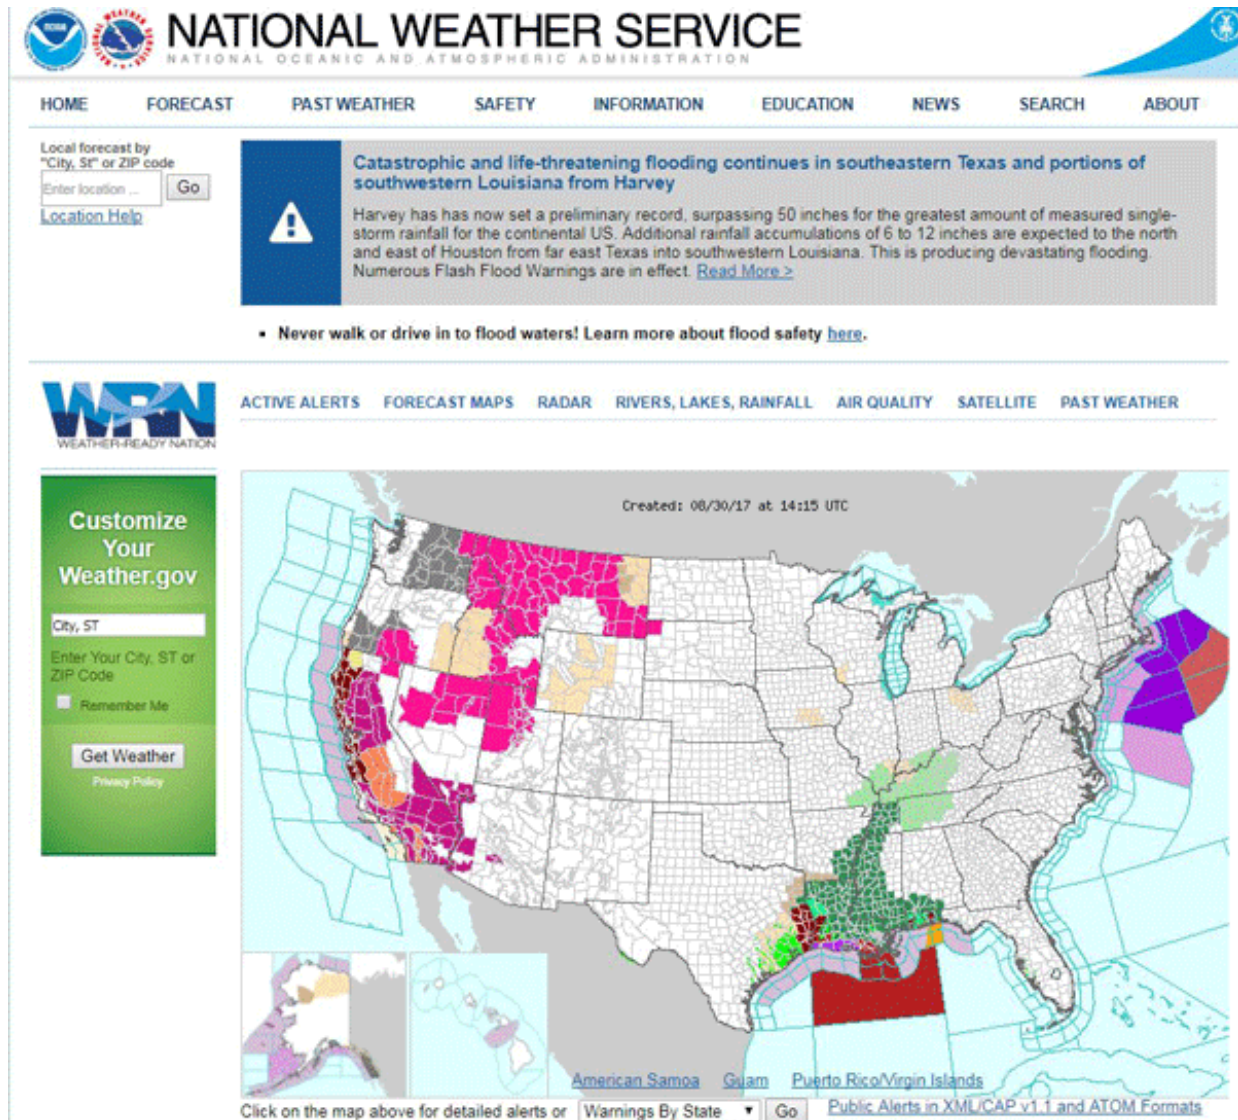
NOAA

NATIONAL WEATHER SERVICE
NATIONAL OCEANIC AND ATMOSPHERIC ADMINISTRATION

HOME FORECAST PAST WEATHER SAFETY INFORMATION EDUCATION NEWS SEARCH ABOUT

Local forecast by "City, St" or ZIP code
Enter location ... Go
Location Help

Catastrophic and life-threatening flooding continues in southeastern Texas and portions of southwestern Louisiana from Harvey

Harvey has has now set a preliminary record, surpassing 50 inches for the greatest amount of measured single-storm rainfall for the continental US. Additional rainfall accumulations of 6 to 12 inches are expected to the north and east of Houston from far east Texas into southwestern Louisiana. This is producing devastating flooding. Numerous Flash Flood Warnings are in effect. Read More >

• Never walk or drive in to flood waters! Learn more about flood safety here.

WRN
WEATHER-READY NATION

ACTIVE ALERTS FORECAST MAPS RADAR RIVERS, LAKES, RAINFALL AIR QUALITY SATELLITE PAST WEATHER

Customize Your Weather.gov
City, ST
Enter Your City, ST or ZIP Code
Remember Me
Get Weather
Privacy Policy

Created: 08/30/17 at 14:15 UTC

American Samoa Guam Puerto Rico/Virgin Islands

Click on the map above for detailed alerts or Warnings By State Go Public Alerts in XML/CAP v1.1 and ATOM Formats